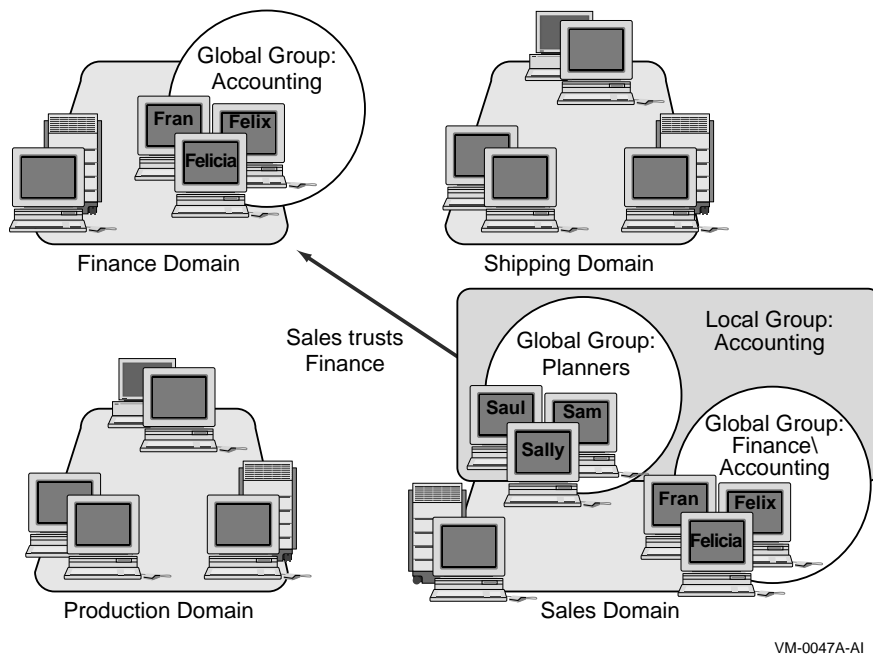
Global Group: Accounting

Fran

Felix

Felicia

Finance Domain

Shipping Domain

Sales trusts Finance

Local Group: Accounting

Global Group: Planners

Saul

Sam

Sally

Global Group: Finance\ Accounting

Fran

Felix

Felicia

Production Domain

Sales Domain

VM-0047A-AI